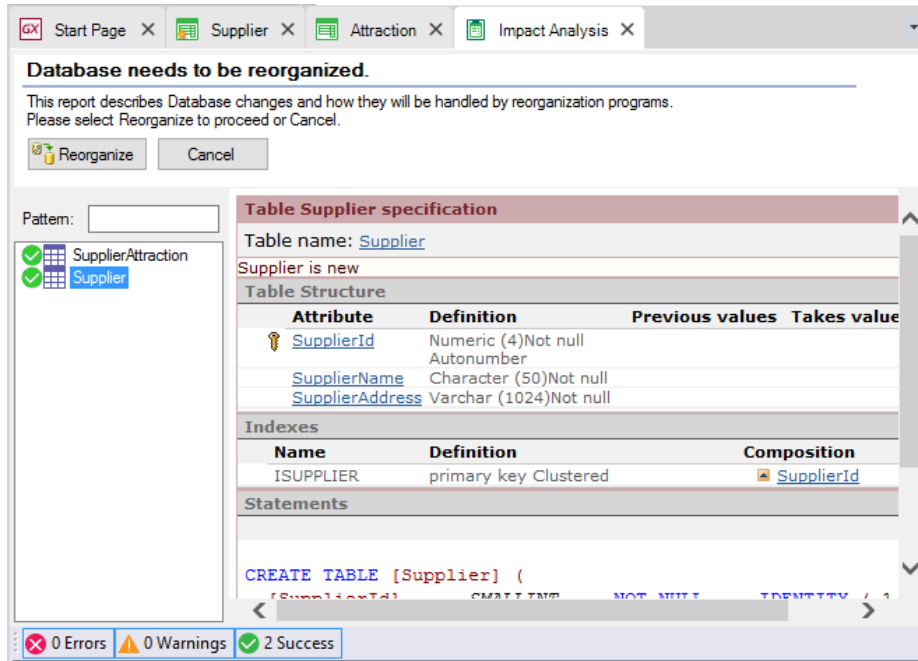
GX Start Page ✕ Supplier ✕ Attraction ✕ Impact Analysis ✕

Database needs to be reorganized.

This report describes Database changes and how they will be handled by reorganization programs.
Please select Reorganize to proceed or Cancel.

Reorganize Cancel

Pattern:

SupplierAttraction
Supplier

Table Supplier specification

Table name: Supplier

Supplier is new

Table Structure

| Attribute | Definition | Previous values | Takes value |
|---|---|---|---|
| SupplierId | Numeric (4)Not null Autonumber | | |
| SupplierName | Character (50)Not null | | |
| SupplierAddress | Varchar (1024)Not null | | |

Indexes

| Name | Definition | Composition |
|---|---|---|
| ISUPPLIER | primary key Clustered | SupplierId |

Statements

CREATE TABLE [Supplier] (
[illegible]

0 Errors 0 Warnings 2 Success